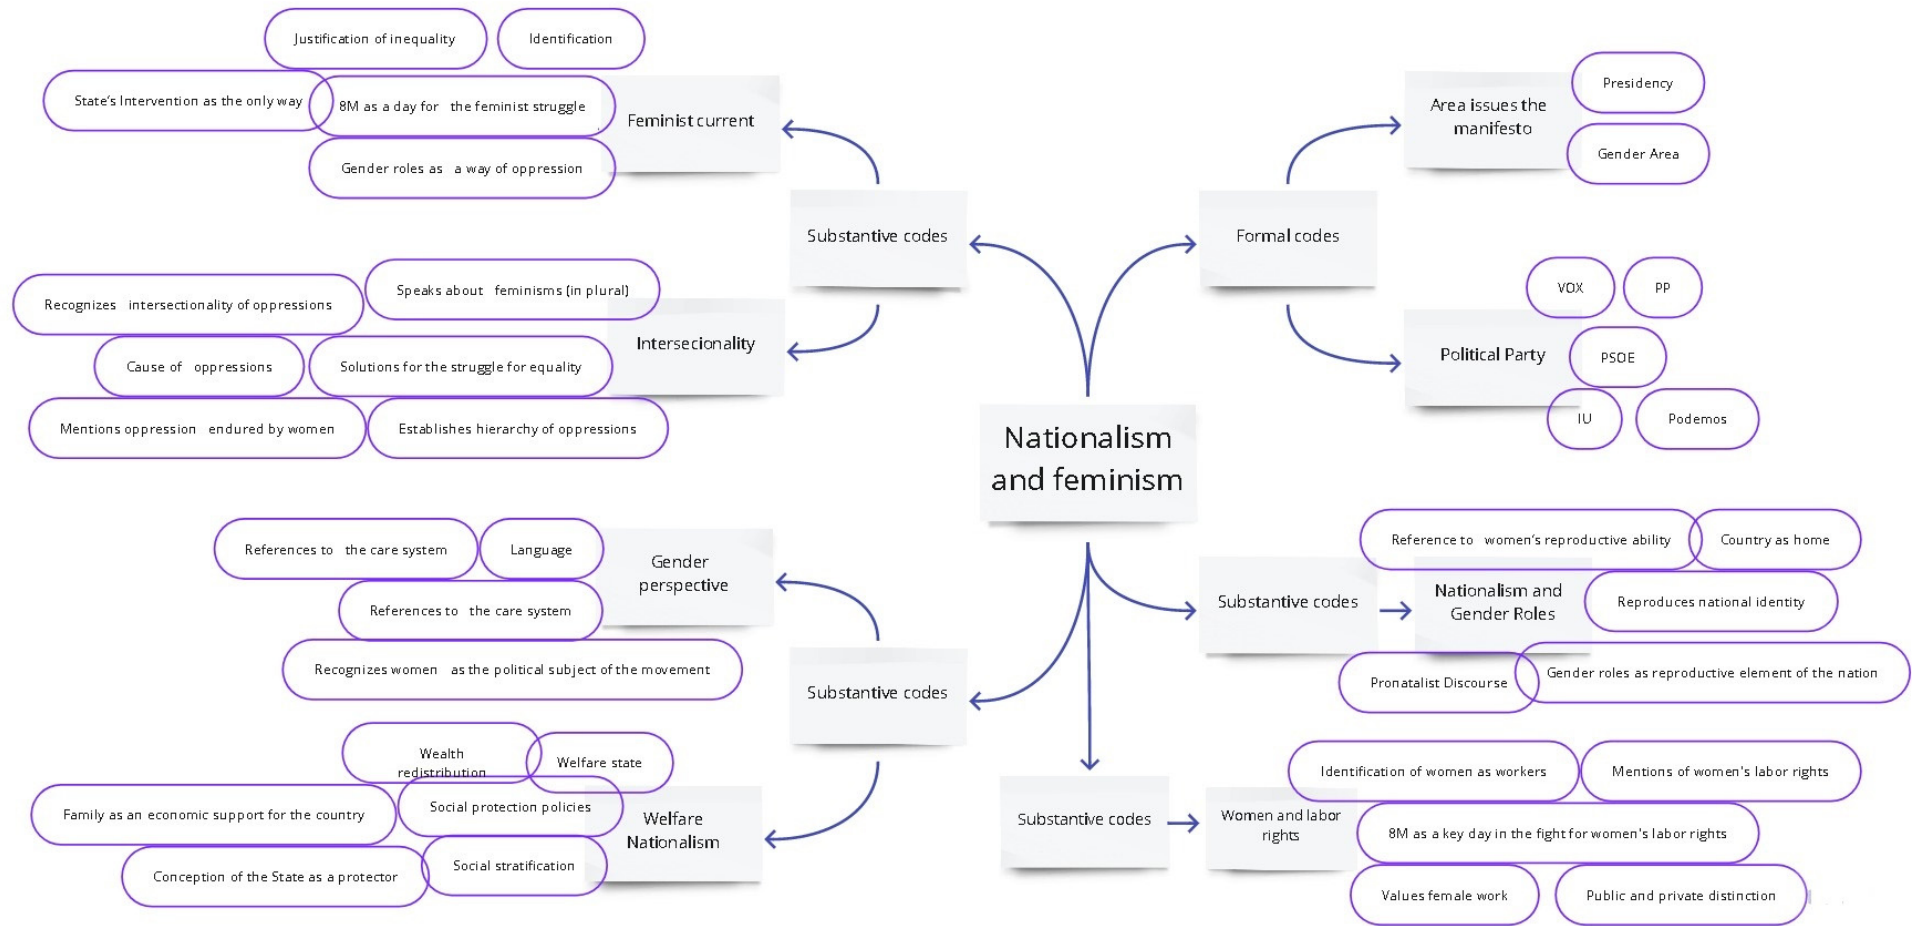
Nationalism and feminism

Substantive codes

Feminist current

Justification of inequality

Identification

State's Intervention as the only way

8M as a day for the feminist struggle

Gender roles as a way of oppression

Intersecionality

Recognizes intersectionality of oppressions

Speaks about feminisms (in plural)

Cause of oppressions

Solutions for the struggle for equality

Mentions oppression endured by women

Establishes hierarchy of oppressions

Formal codes

Area issues the manifesto

Presidency

Gender Area

Political Party

VOX

PP

PSOE

IU

Podemos

Substantive codes

Gender perspective

References to the care system

Language

References to the care system

Recognizes women as the political subject of the movement

Welfare Nationalism

Wealth redistribution

Welfare state

Family as an economic support for the country

Social protection policies

Conception of the State as a protector

Social stratification

Substantive codes

Nationalism and Gender Roles

Reference to women's reproductive ability

Country as home

Reproduces national identity

Pronatalist Discourse

Gender roles as reproductive element of the nation

Substantive codes

Women and labor rights

Identification of women as workers

Mentions of women's labor rights

8M as a key day in the fight for women's labor rights

Values female work

Public and private distinction